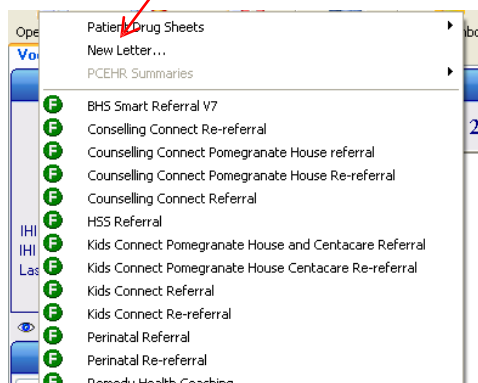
Ope
Vo
IHI
IHI
Las

Patient Drug Sheets
New Letter...
PCEHR Summaries
BHS Smart Referral V7
Conselling Connect Re-referral
Counselling Connect Pomegranate House referral
Counselling Connect Pomegranate House Re-referral
Counselling Connect Referral
HSS Referral
Kids Connect Pomegranate House and Centacare Referral
Kids Connect Pomegranate House Centacare Re-referral
Kids Connect Referral
Kids Connect Re-referral
Perinatal Referral
Perinatal Re-referral
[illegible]

2